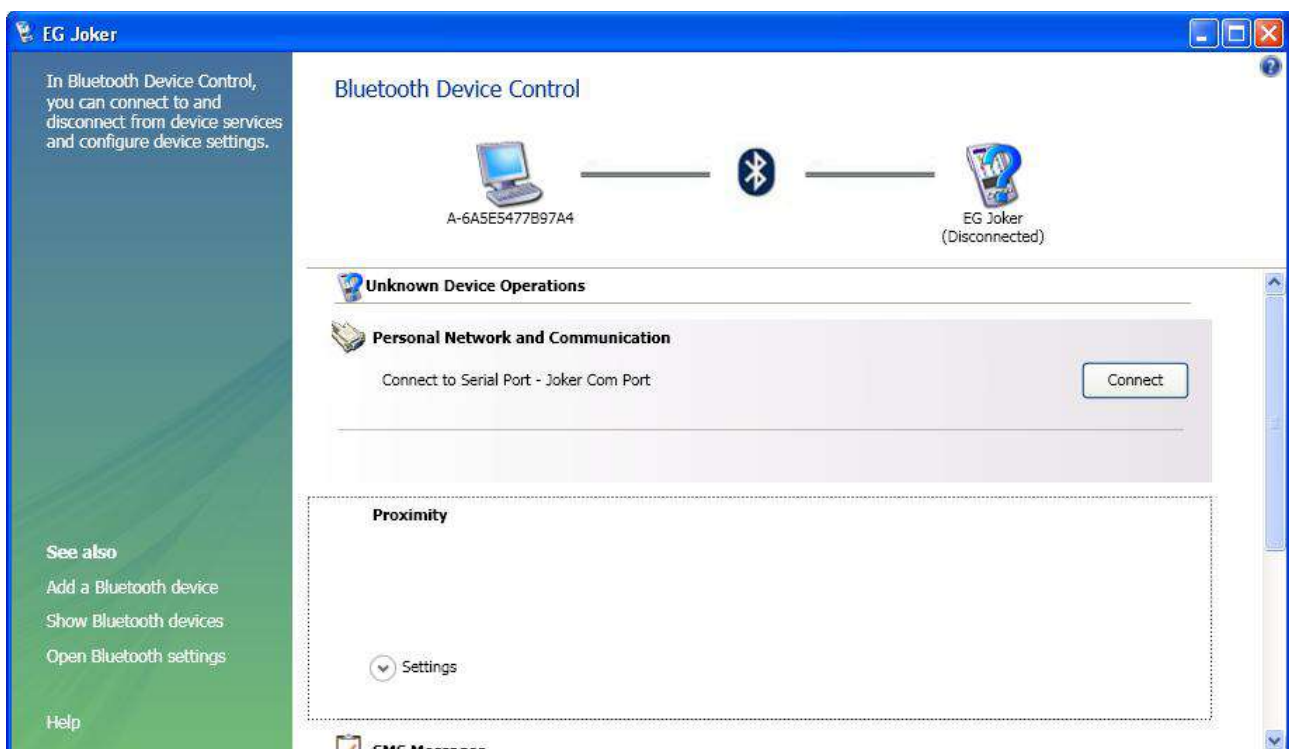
EG Joker

In Bluetooth Device Control, you can connect to and disconnect from device services and configure device settings.

See also

Add a Bluetooth device

Show Bluetooth devices

Open Bluetooth settings

Help

Bluetooth Device Control

A-6A5E5477B97A4

EG Joker
(Disconnected)

Unknown Device Operations

Personal Network and Communication

Connect to Serial Port - Joker Com Port

Connect

Proximity

Settings

SMS Messages